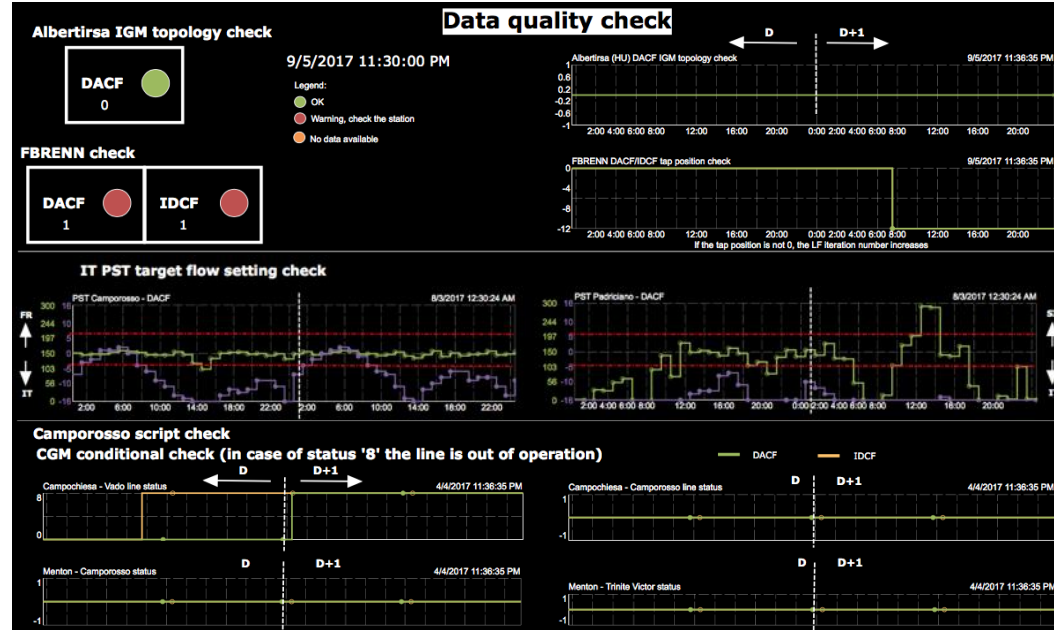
Data quality check

Albertirsa IGM topology check

DACF
0

9/5/2017 11:30:00 PM

Legend:
OK
Warning, check the station
No data available

D
D+1

Albertirsa (HU) DACF IGM topology check
9/5/2017 11:36:35 PM
1
0.6
0.2
-0.2
-0.6
-1
2:00 4:00 6:00 8:00 12:00 16:00 20:00 0:00 2:00 4:00 6:00 8:00 12:00 16:00 20:00

FBRENN check

DACF
1

IDCF
1

FBRENN DACF/IDCF tap position check
9/5/2017 11:36:35 PM
0
-4
-8
-12
2:00 4:00 6:00 8:00 12:00 16:00 20:00 0:00 2:00 4:00 6:00 8:00 12:00 16:00 20:00
If the tap position is not 0, the LF iteration number increases

IT PST target flow setting check

FR
IT

PST Camporosso - DACF
8/3/2017 12:30:24 AM
300 16
244 10
197 5
150 0
103 -5
56 -10
0 -16
2:00 6:00 10:00 14:00 18:00 22:00 2:00 6:00 10:00 14:00 18:00 22:00

PST Padriciano - DACF
8/3/2017 12:30:24 AM
300 16
244 10
197 5
150 0
103 -5
56 -10
0 -16
2:00 4:00 6:00 8:00 12:00 16:00 20:00 0:00 2:00 4:00 6:00 8:00 12:00 16:00 20:00

Camporosso script check
CGM conditional check (in case of status '8' the line is out of operation)

DACF
IDCF

D
D+1

Campochiesa - Vado line status
4/4/2017 11:36:35 PM
8
0

D
D+1

Campochiesa - Camporosso line status
4/4/2017 11:36:35 PM
1
-1

D
D+1

Menton - Camporosso status
4/4/2017 11:36:35 PM
1
-1

D
D+1

Menton - Trinite Victor status
4/4/2017 11:36:35 PM
1
-1